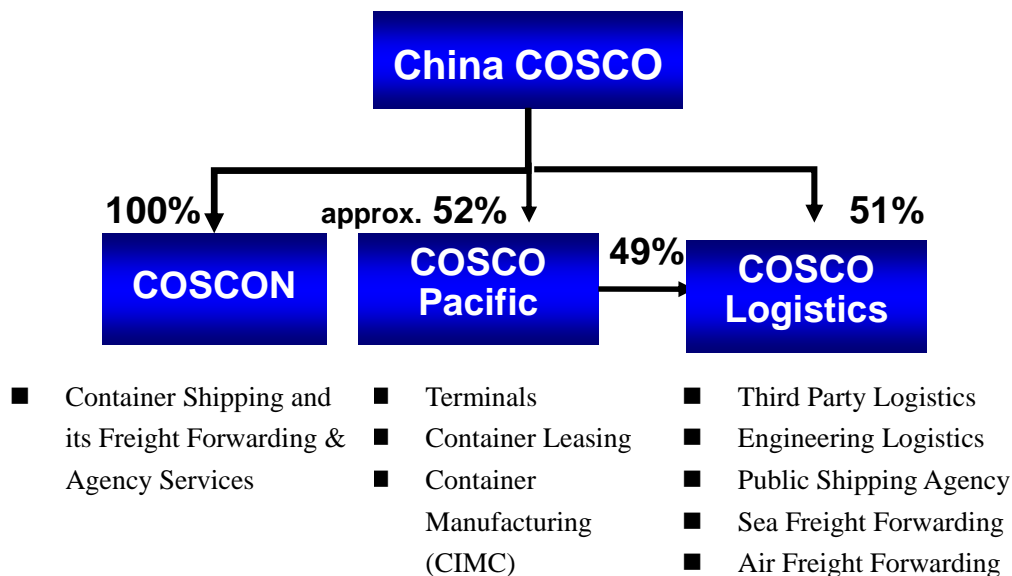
China COSCO

100%

approx. 52%

51%

COSCON

COSCO Pacific

49%

COSCO Logistics

■ Container Shipping and its Freight Forwarding & Agency Services

■ Terminals
■ Container Leasing
■ Container Manufacturing (CIMC)

■ Third Party Logistics
■ Engineering Logistics
■ Public Shipping Agency
■ Sea Freight Forwarding
■ Air Freight Forwarding